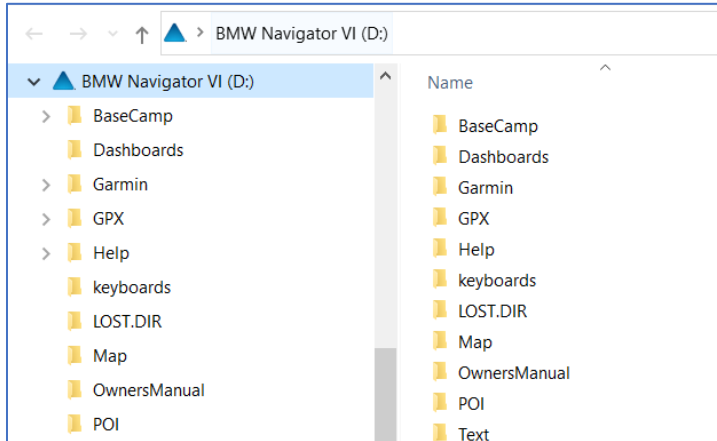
BMW Navigator VI (D:)

BMW Navigator VI (D:)
BaseCamp
Dashboards
Garmin
GPX
Help
keyboards
LOST.DIR
Map
OwnersManual
POI

Name
BaseCamp
Dashboards
Garmin
GPX
Help
keyboards
LOST.DIR
Map
OwnersManual
POI
Text